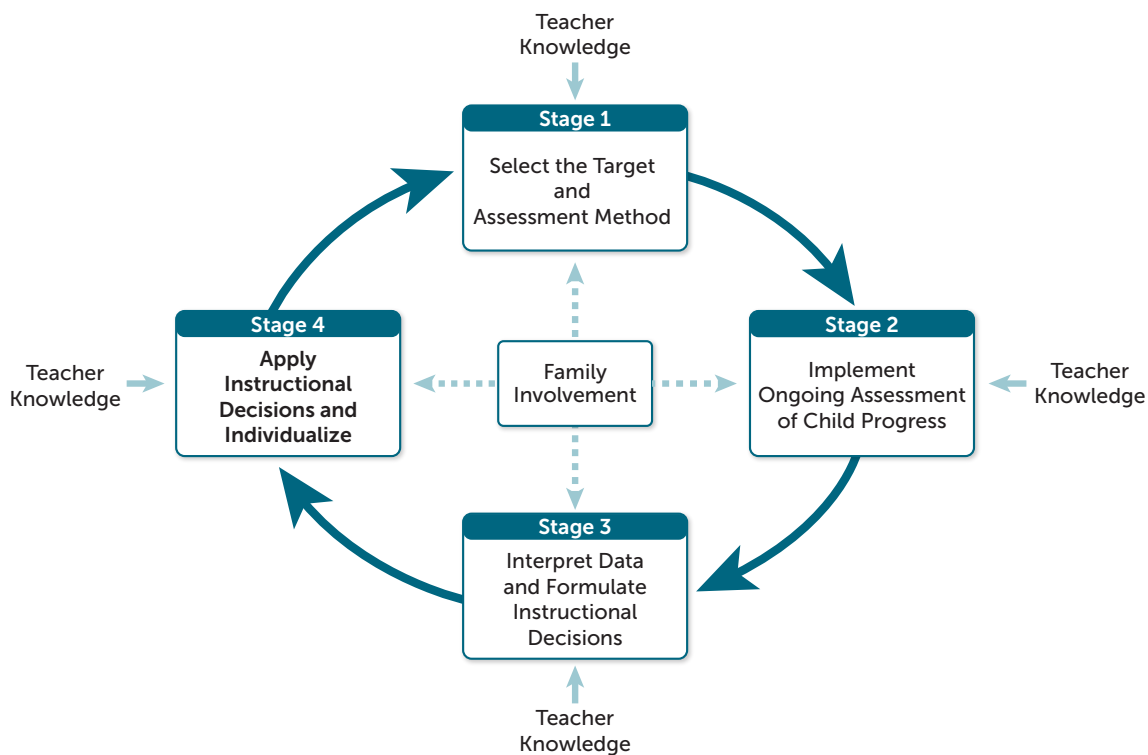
Teacher Knowledge

Stage 1

Select the Target and Assessment Method

Teacher Knowledge

Stage 4

Apply Instructional Decisions and Individualize

Family Involvement

Stage 2

Implement Ongoing Assessment of Child Progress

Teacher Knowledge

Stage 3

Interpret Data and Formulate Instructional Decisions

Teacher Knowledge